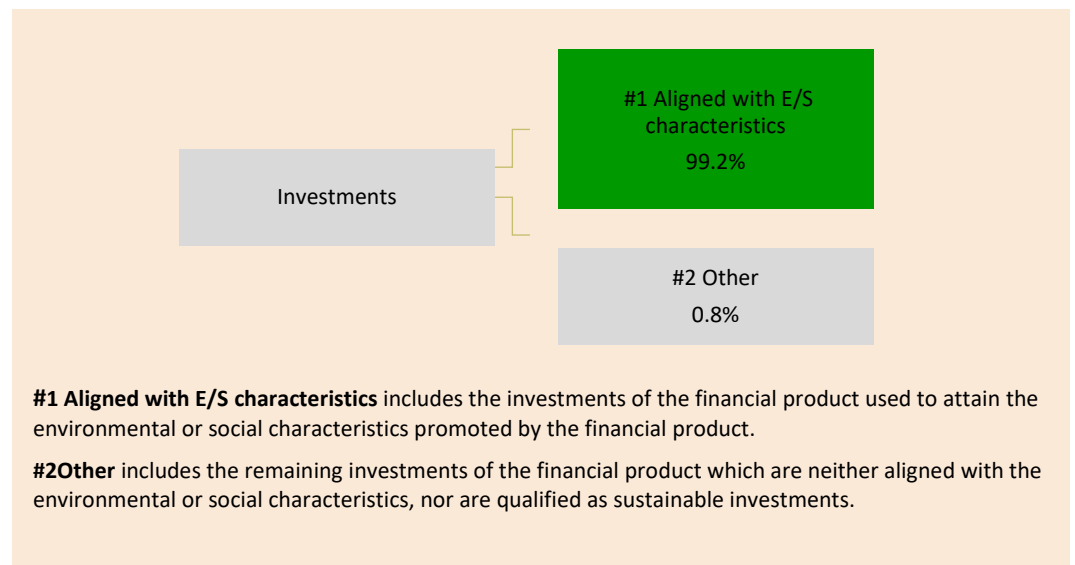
Investments

#1 Aligned with E/S characteristics
99.2%

#2 Other
0.8%

**#1 Aligned with E/S characteristics** includes the investments of the financial product used to attain the environmental or social characteristics promoted by the financial product.

**#2Other** includes the remaining investments of the financial product which are neither aligned with the environmental or social characteristics, nor are qualified as sustainable investments.